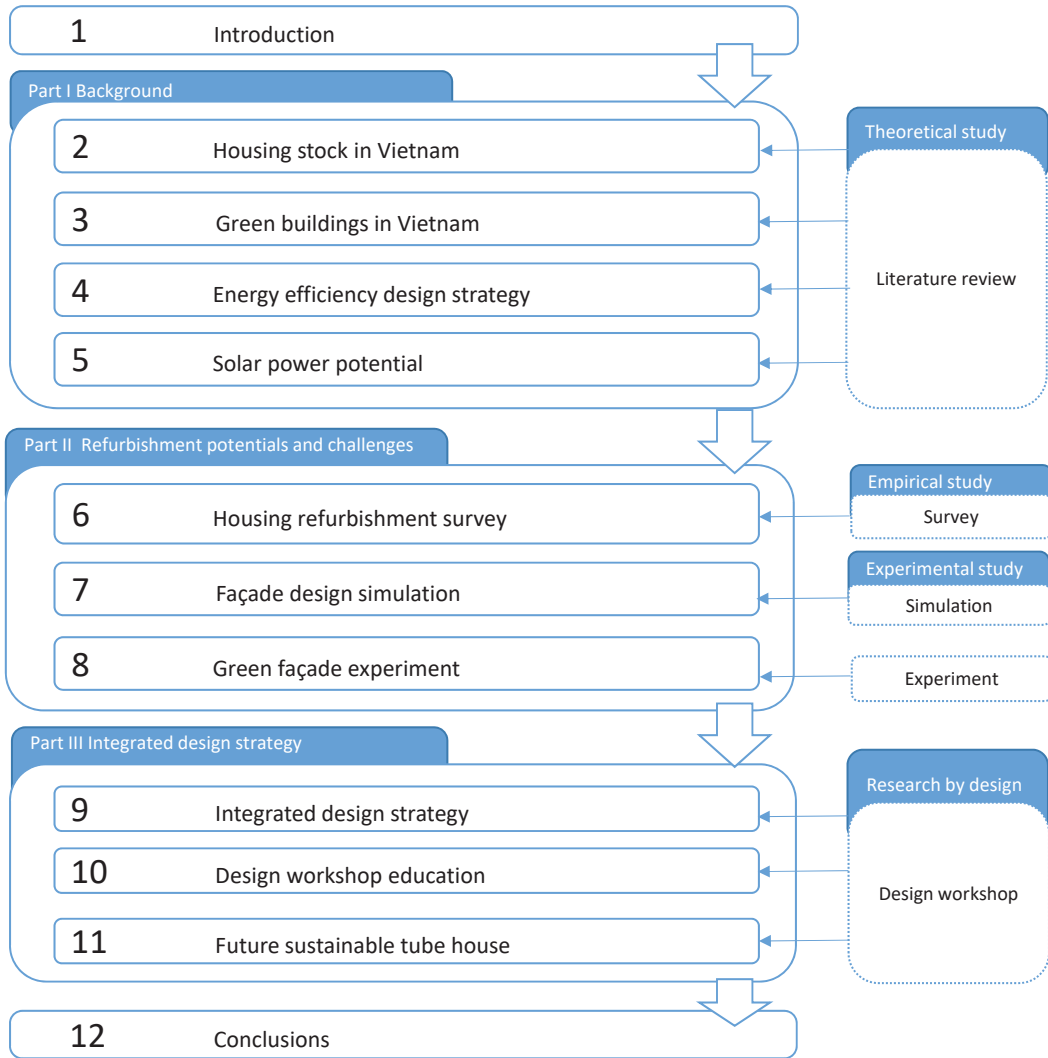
1 Introduction

Part I Background

2 Housing stock in Vietnam

3 Green buildings in Vietnam

4 Energy efficiency design strategy

5 Solar power potential

Theoretical study

Literature review

Part II Refurbishment potentials and challenges

6 Housing refurbishment survey

7 Façade design simulation

8 Green façade experiment

Empirical study

Survey

Experimental study

Simulation

Experiment

Part III Integrated design strategy

9 Integrated design strategy

10 Design workshop education

11 Future sustainable tube house

Research by design

Design workshop

12 Conclusions